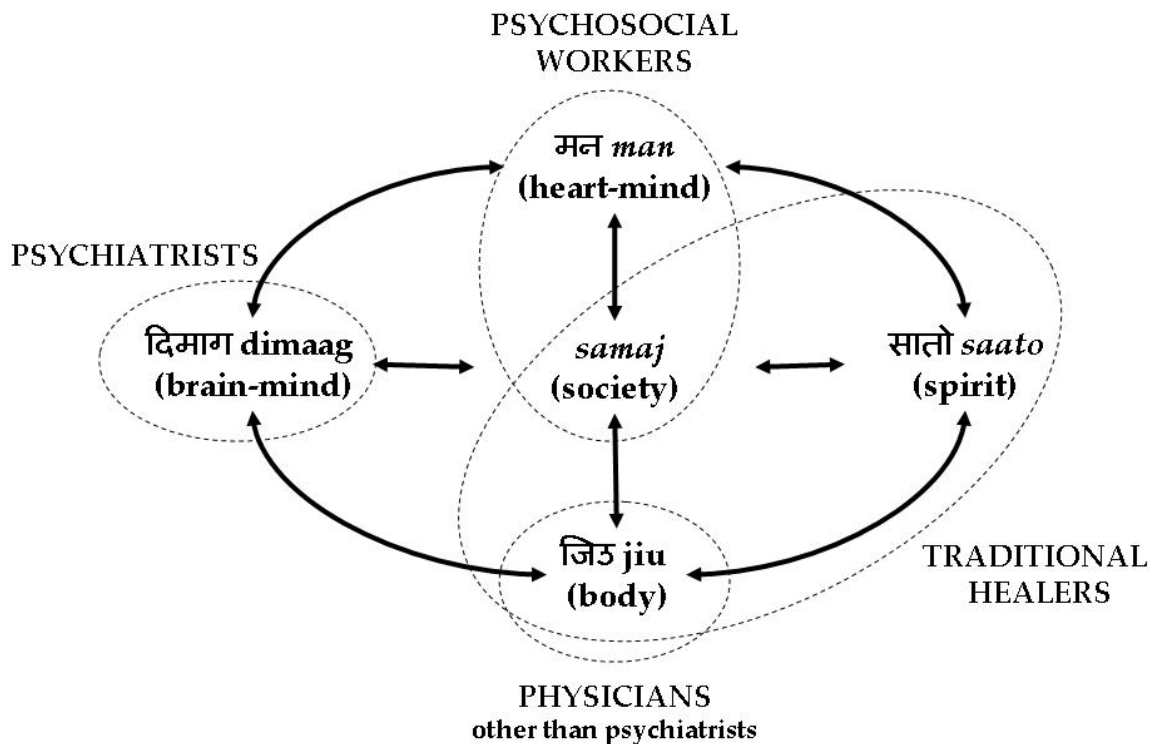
PSYCHOSOCIAL WORKERS

मन *man*
(heart-mind)

PSYCHIATRISTS

दिमाग dimaag
(brain-mind)

*samaj*
(society)

सातो *saato*
(spirit)

जिउ jiu
(body)

TRADITIONAL HEALERS

PHYSICIANS
other than psychiatrists